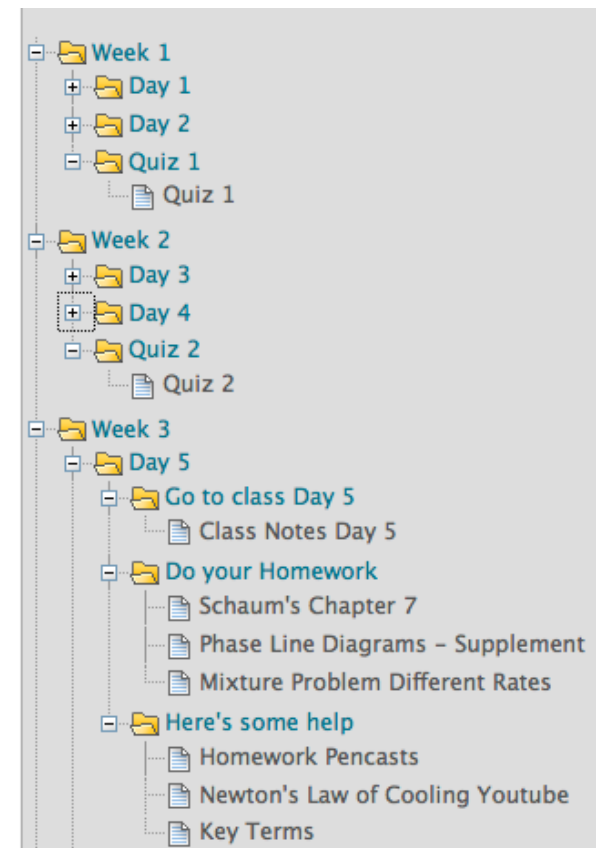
Week 1
Day 1
Day 2
Quiz 1
Quiz 1
Week 2
Day 3
Day 4
Quiz 2
Quiz 2
Week 3
Day 5
Go to class Day 5
Class Notes Day 5
Do your Homework
Schaum's Chapter 7
Phase Line Diagrams - Supplement
Mixture Problem Different Rates
Here's some help
Homework Pencasts
Newton's Law of Cooling Youtube
Key Terms